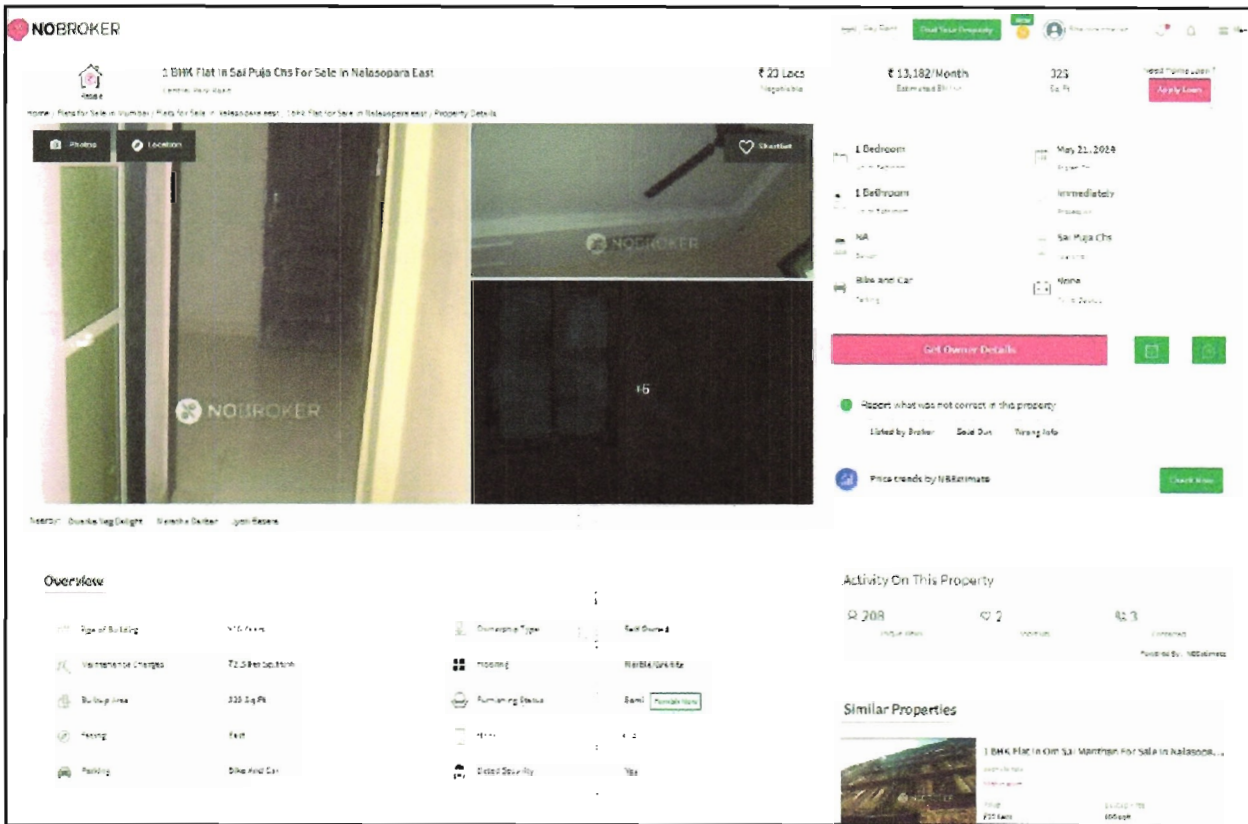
NOBROKER

Pay Rent Post Your Property New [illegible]

1 BHK Flat In Sai Puja Chs For Sale In Nalasopara East

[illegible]

₹ 23 Lacs
Negotiable

₹ 13,182/Month
Estimated EMI

325
Sq.Ft

Need Home Loan?
Apply Loan

Home / Flats for Sale in Mumbai / Flats for Sale in Nalasopara east / 1 BHK Flat for Sale in Nalasopara east / Property Details

Photos Location Shortlist

NOBROKER

NOBROKER

+6

1 Bedroom
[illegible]

May 21, 2024
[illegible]

1 Bathroom
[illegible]

Immediately
Possession

NA
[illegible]

Sai Puja Chs
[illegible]

Bike and Car
Parking

None
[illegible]

Get Owner Details

Report what was not correct in this property
Listed by Broker Sold Out Wrong Info

Price trends by NBEstimate
Check Now

Nearby: Dwarka Veg Delight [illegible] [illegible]

Overview

Age of Building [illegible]
Ownership Type Self Owned
Maintenance Charges ₹2.5 Per Sq.ft/Month
Flooring Marble/Granite
Builtup Area 325 Sq.Ft
Furnishing Status Semi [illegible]
Facing East
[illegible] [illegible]
Parking Bike And Car
Gated Security Yes

Activity On This Property

208
Unique Views
2
Shortlists
3
Contacted
Powered By: NBEstimate

Similar Properties

1 BHK Flat In Om Sai Mandir For Sale In Nalasopa...
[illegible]
₹25 Lacs
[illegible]
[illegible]